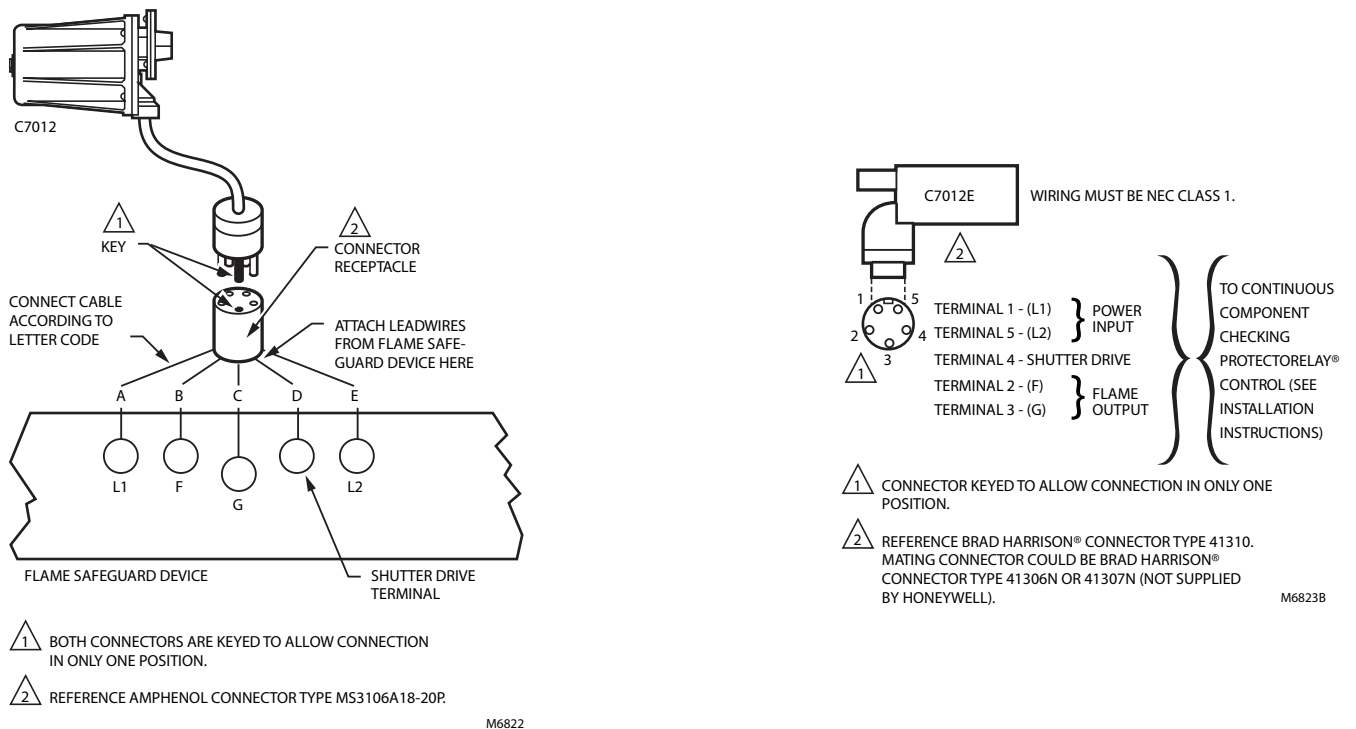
C7012

1
KEY

2
CONNECTOR RECEPTACLE

CONNECT CABLE ACCORDING TO LETTER CODE

ATTACH LEADWIRES FROM FLAME SAFEGUARD DEVICE HERE

A B C D E

L1 F G L2

FLAME SAFEGUARD DEVICE

SHUTTER DRIVE TERMINAL

1 BOTH CONNECTORS ARE KEYED TO ALLOW CONNECTION IN ONLY ONE POSITION.

2 REFERENCE AMPHENOL CONNECTOR TYPE MS3106A18-20P.

M6822

C7012E

WIRING MUST BE NEC CLASS 1.

2

1 5
2 4
3
1

TERMINAL 1 - (L1)
TERMINAL 5 - (L2) POWER INPUT
TERMINAL 4 - SHUTTER DRIVE
TERMINAL 2 - (F)
TERMINAL 3 - (G) FLAME OUTPUT

TO CONTINUOUS COMPONENT CHECKING PROTECTORELAY® CONTROL (SEE INSTALLATION INSTRUCTIONS)

1 CONNECTOR KEYED TO ALLOW CONNECTION IN ONLY ONE POSITION.

2 REFERENCE BRAD HARRISON® CONNECTOR TYPE 41310. MATING CONNECTOR COULD BE BRAD HARRISON® CONNECTOR TYPE 41306N OR 41307N (NOT SUPPLIED BY HONEYWELL).

M6823B